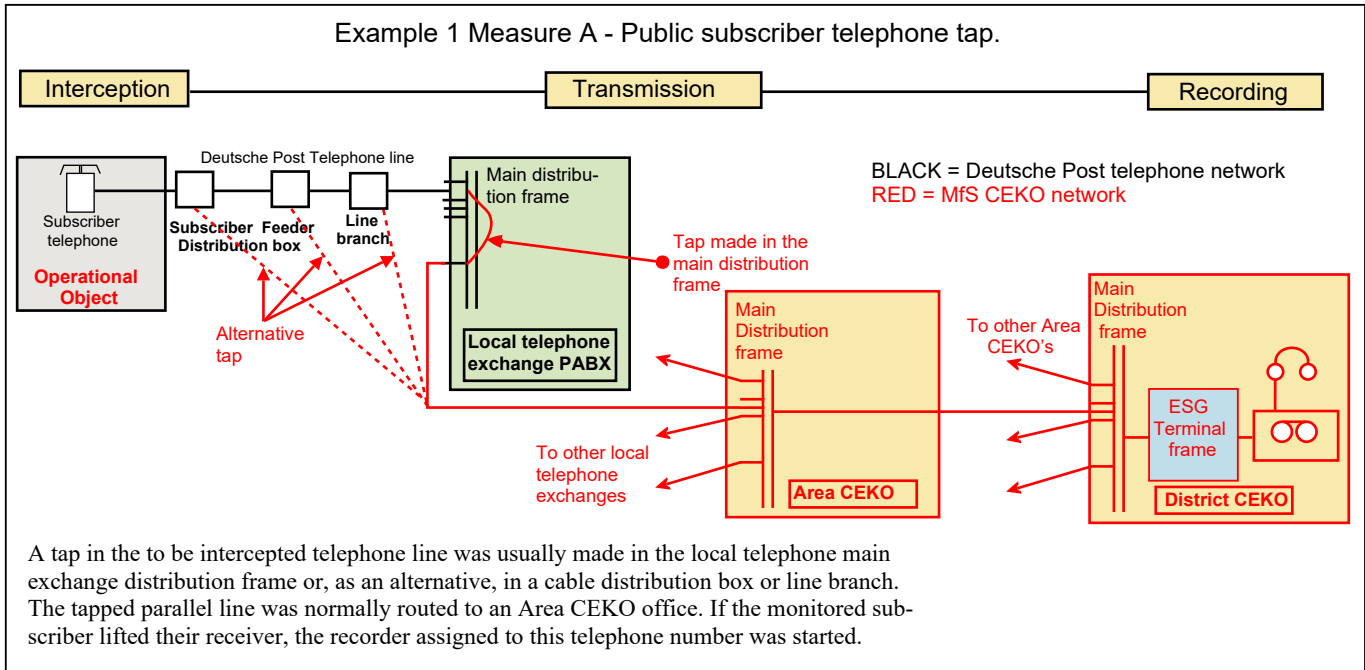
Example 1 Measure A - Public subscriber telephone tap.

Interception

Transmission

Recording

Deutsche Post Telephone line

Subscriber telephone

Operational Object

Subscriber Distribution box

Feeder box

Line branch

Main distribution frame

Local telephone exchange PABX

BLACK = Deutsche Post telephone network
RED = MfS CEKO network

Tap made in the main distribution frame

Alternative tap

Main Distribution frame

Area CEKO

To other local telephone exchanges

To other Area CEKO's

Main Distribution frame

ESG Terminal frame

District CEKO

A tap in the to be intercepted telephone line was usually made in the local telephone main exchange distribution frame or, as an alternative, in a cable distribution box or line branch. The tapped parallel line was normally routed to an Area CEKO office. If the monitored subscriber lifted their receiver, the recorder assigned to this telephone number was started.